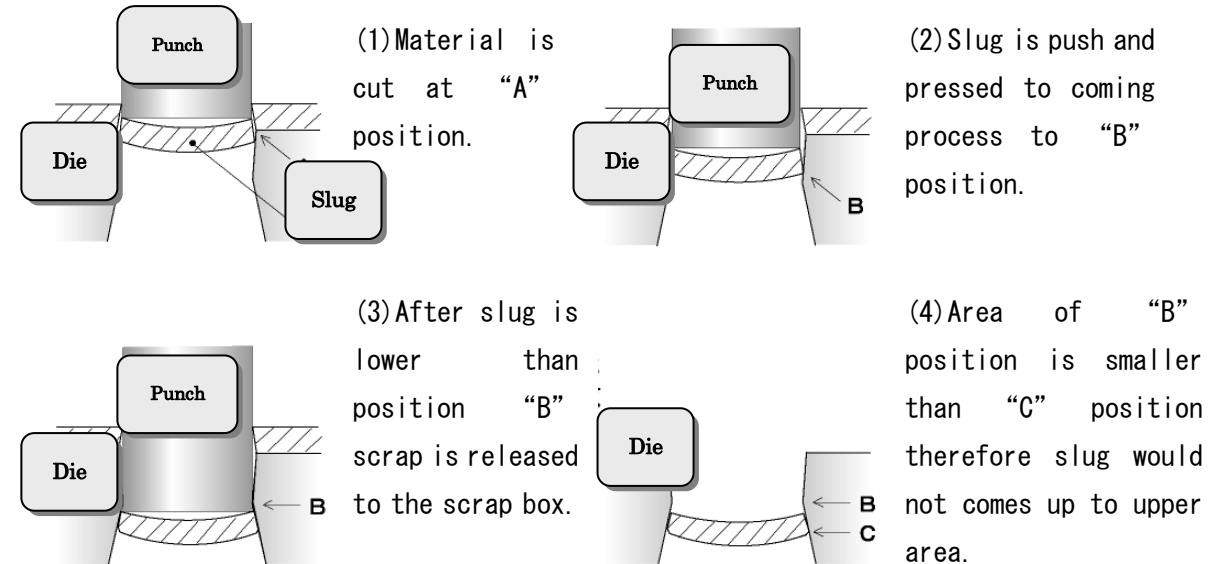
Punch

Die

Slug

(1) Material is cut at "A" position.

Punch

Die

B

(2) Slug is push and pressed to coming process to "B" position.

Punch

Die

B

(3) After slug is lower than position "B" scrap is released to the scrap box.

Die

B

C

(4) Area of "B" position is smaller than "C" position therefore slug would not comes up to upper area.